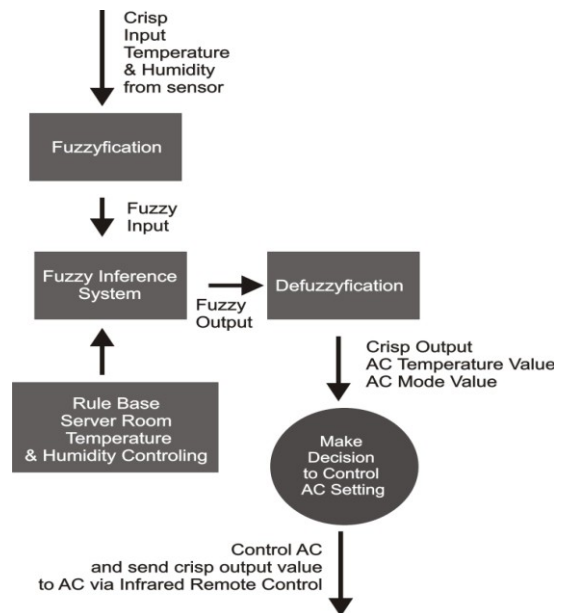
Crisp
Input
Temperature
& Humidity
from sensor

Fuzzyfication

Fuzzy
Input

Fuzzy Inference
System

Fuzzy
Output

Defuzzyfication

Crisp Output
AC Temperature Value
AC Mode Value

Rule Base
Server Room
Temperature
& Humidity Controling

Make
Decision
to Control
AC Setting

Control AC
and send crisp output value
to AC via Infrared Remote Control